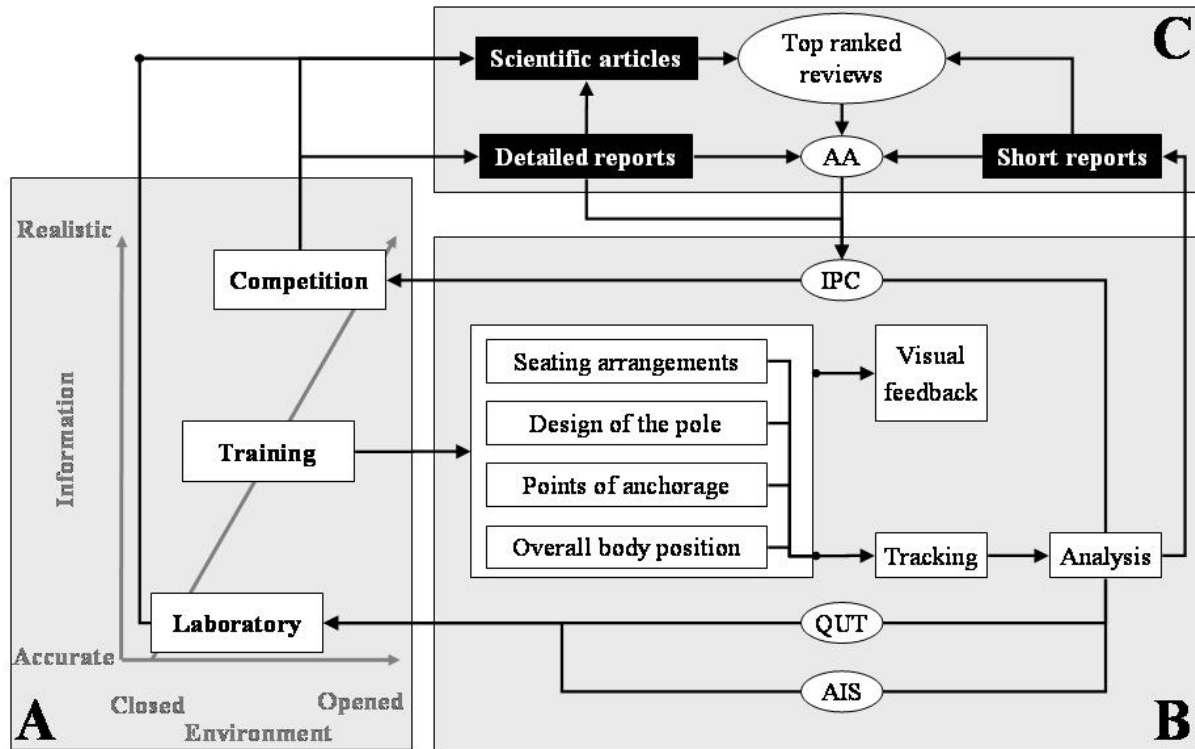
C

Scientific articles

Top ranked reviews

Detailed reports

AA

Short reports

Realistic

Competition

IPC

Information

Seating arrangements

Design of the pole

Points of anchorage

Overall body position

Visual feedback

Training

Tracking

Analysis

Laboratory

QUT

AIS

Accurate

Closed

Opened

Environment

A

B